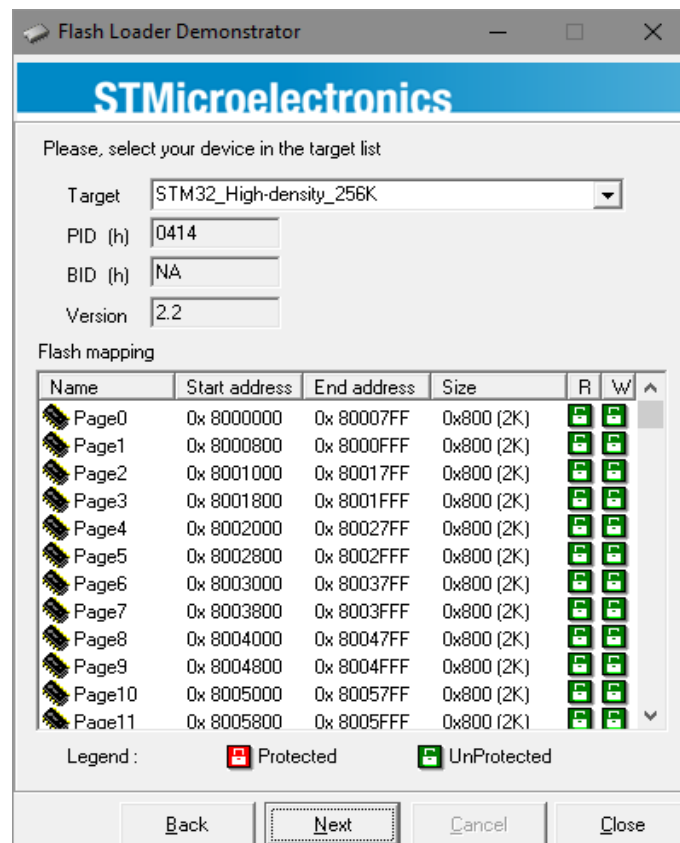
Flash Loader Demonstrator

STMicroelectronics

Please, select your device in the target list

Target STM32_High-density_256K

PID (h) 0414

BID (h) NA

Version 2.2

Flash mapping

| Name | Start address | End address | Size | R | W |
|---|---|---|---|---|---|
| Page0 | 0x 8000000 | 0x 80007FF | 0x800 (2K) | | |
| Page1 | 0x 8000800 | 0x 8000FFF | 0x800 (2K) | | |
| Page2 | 0x 8001000 | 0x 80017FF | 0x800 (2K) | | |
| Page3 | 0x 8001800 | 0x 8001FFF | 0x800 (2K) | | |
| Page4 | 0x 8002000 | 0x 80027FF | 0x800 (2K) | | |
| Page5 | 0x 8002800 | 0x 8002FFF | 0x800 (2K) | | |
| Page6 | 0x 8003000 | 0x 80037FF | 0x800 (2K) | | |
| Page7 | 0x 8003800 | 0x 8003FFF | 0x800 (2K) | | |
| Page8 | 0x 8004000 | 0x 80047FF | 0x800 (2K) | | |
| Page9 | 0x 8004800 | 0x 8004FFF | 0x800 (2K) | | |
| Page10 | 0x 8005000 | 0x 80057FF | 0x800 (2K) | | |
| Page11 | 0x 8005800 | 0x 8005FFF | 0x800 (2K) | | |

Legend : Protected UnProtected

Back Next Cancel Close